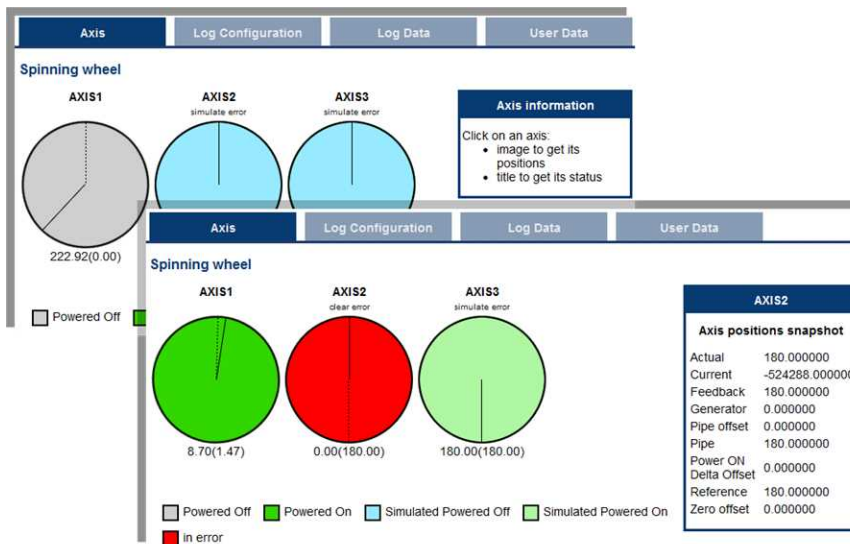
Axis | Log Configuration | Log Data | User Data

Spinning wheel

AXIS1

AXIS2
simulate error

AXIS3
simulate error

Axis information

Click on an axis:
- image to get its positions
- title to get its status

222.92(0.00)

Powered Off

Axis | Log Configuration | Log Data | User Data

Spinning wheel

AXIS1

AXIS2
clear error

AXIS3
simulate error

8.70(1.47)

0.00(180.00)

180.00(180.00)

Powered Off  Powered On  Simulated Powered Off  Simulated Powered On

in error

AXIS2

Axis positions snapshot

| Actual | 180.000000 |
|---|---|
| Current | -524288.00000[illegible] |
| Feedback | 180.000000 |
| Generator | 0.000000 |
| Pipe offset | 0.000000 |
| Pipe | 180.000000 |
| Power ON Delta Offset | 0.000000 |
| Reference | 180.000000 |
| Zero offset | 0.000000 |